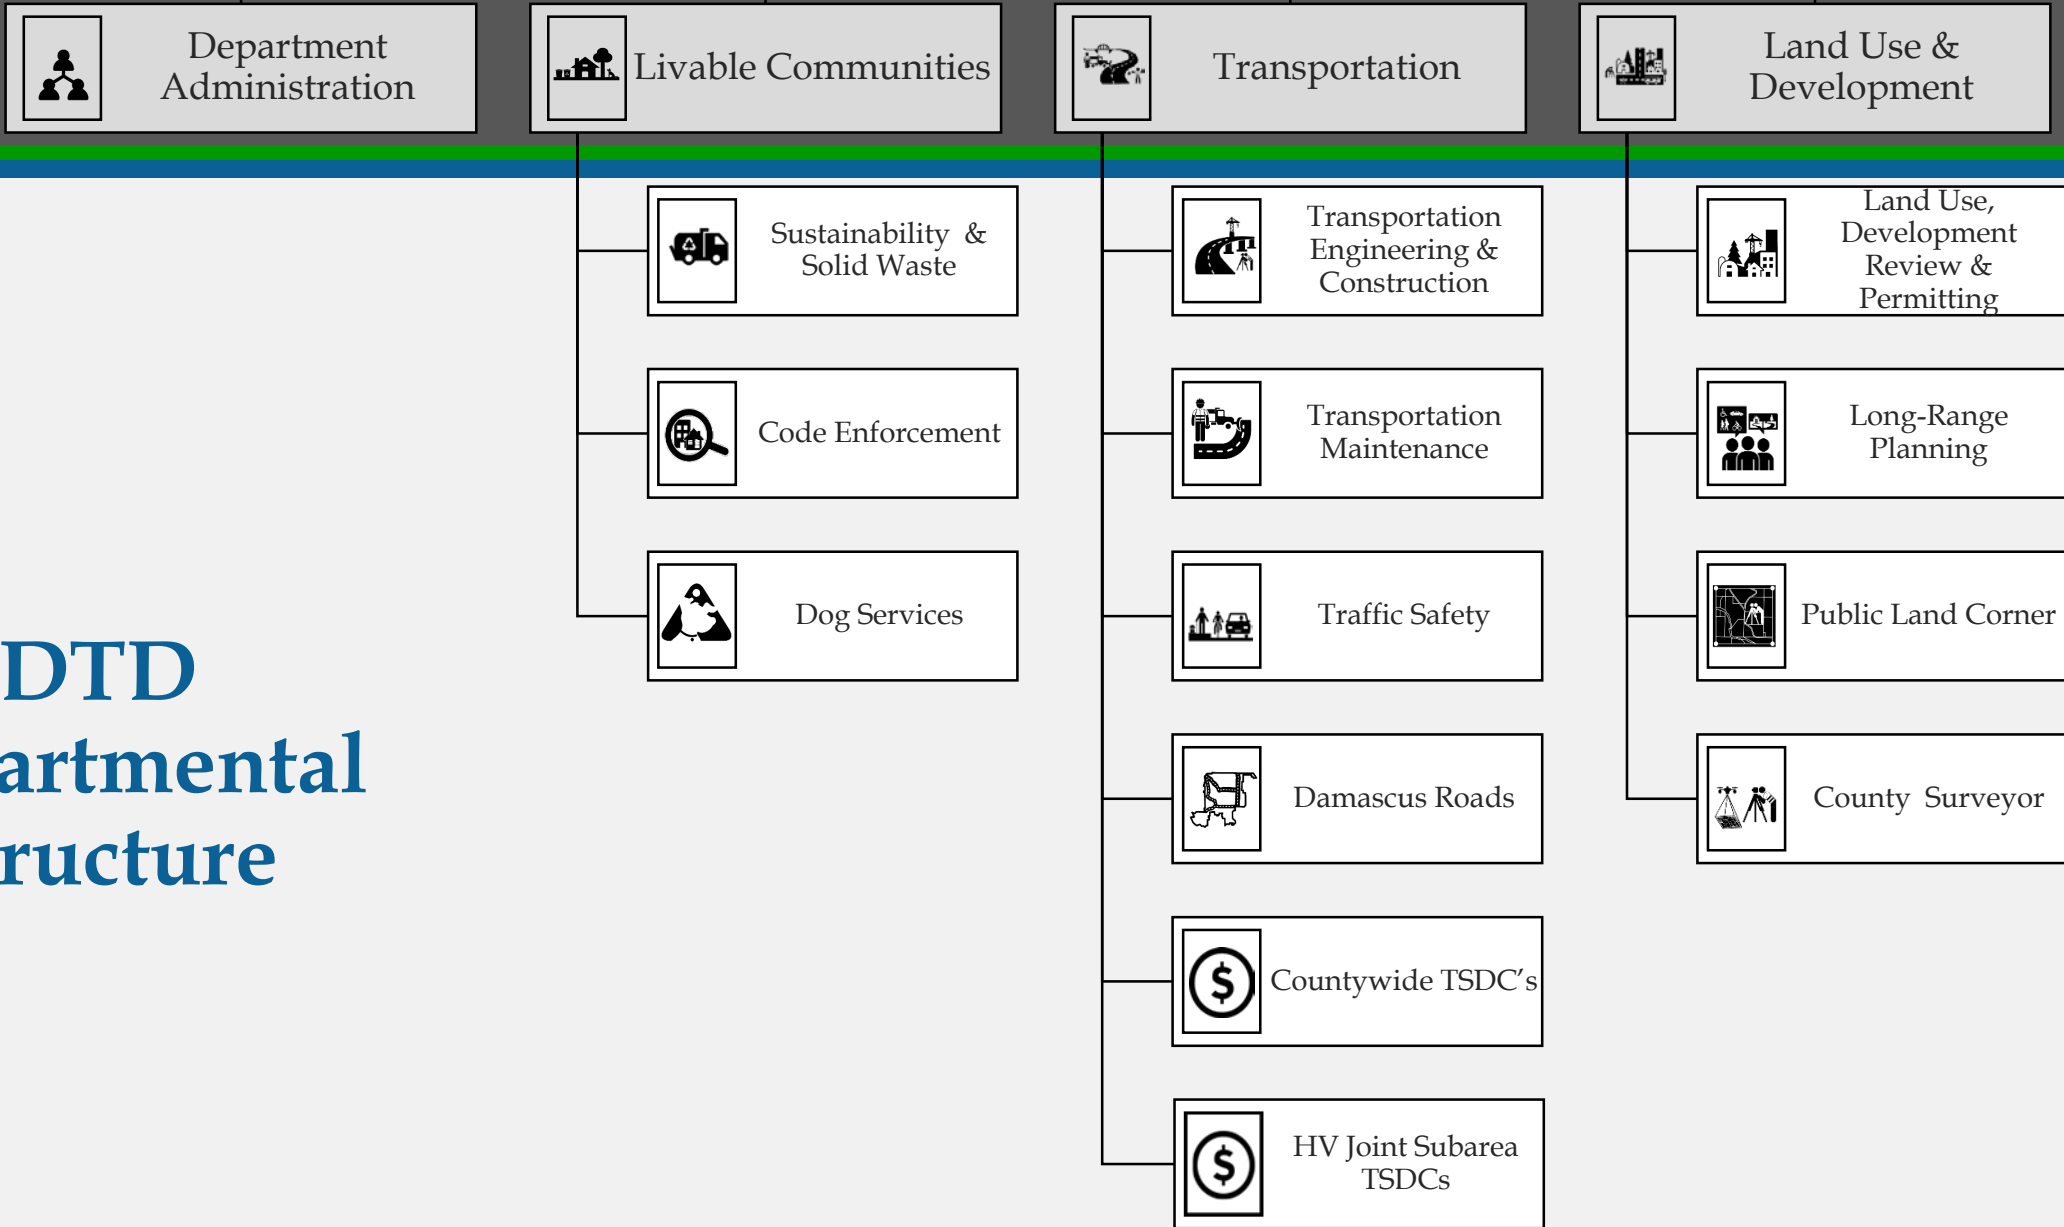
Department Administration

Livable Communities

Transportation

Land Use & Development

Sustainability & Solid Waste

Code Enforcement

Dog Services

Transportation Engineering & Construction

Transportation Maintenance

Traffic Safety

Damascus Roads

Countywide TSDC's

HV Joint Subarea TSDCs

Land Use, Development Review & Permitting

Long-Range Planning

Public Land Corner

County Surveyor

DTD
artmental
ructure